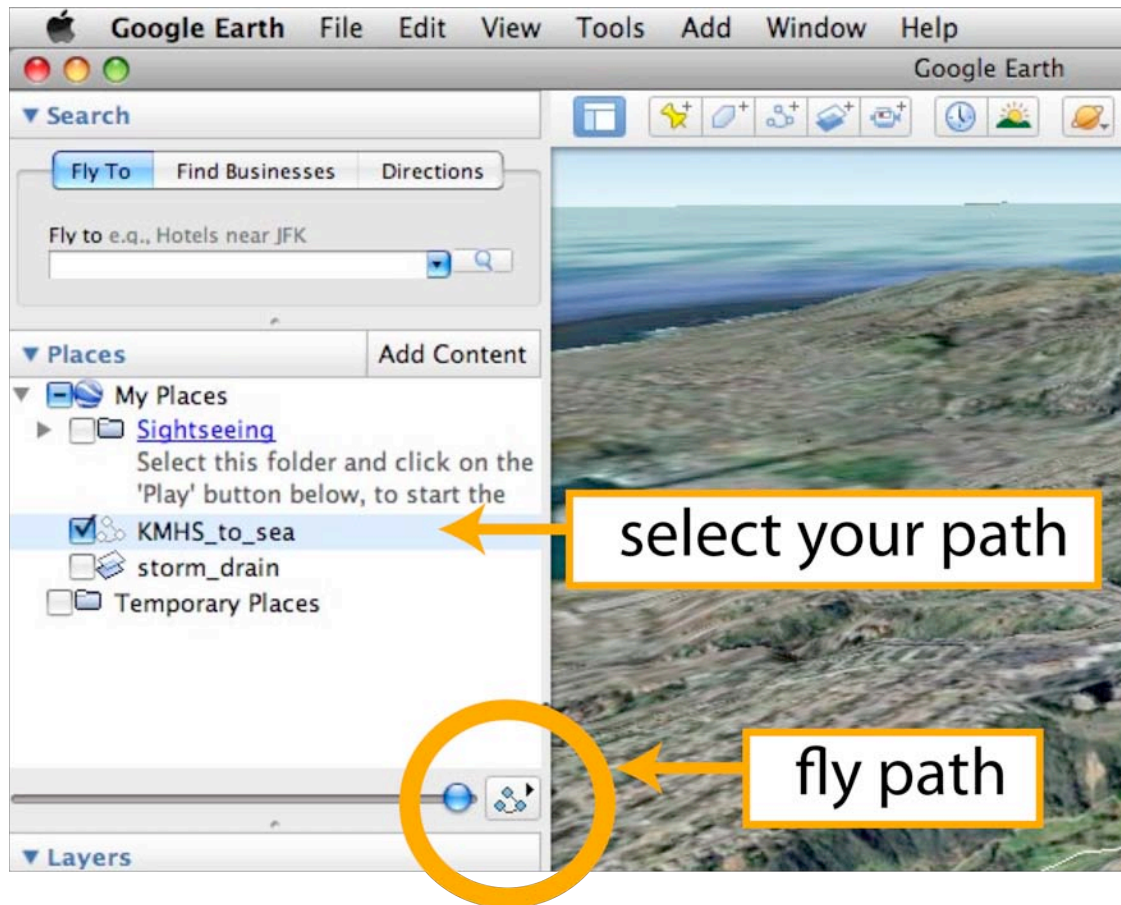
Google Earth File Edit View Tools Add Window Help

Google Earth

▼ Search

Fly To Find Businesses Directions

Fly to e.g., Hotels near JFK

▼ Places

Add Content

My Places

Sightseeing

Select this folder and click on the 'Play' button below, to start the

KMHS_to_sea

storm_drain

Temporary Places

select your path

fly path

▼ Layers